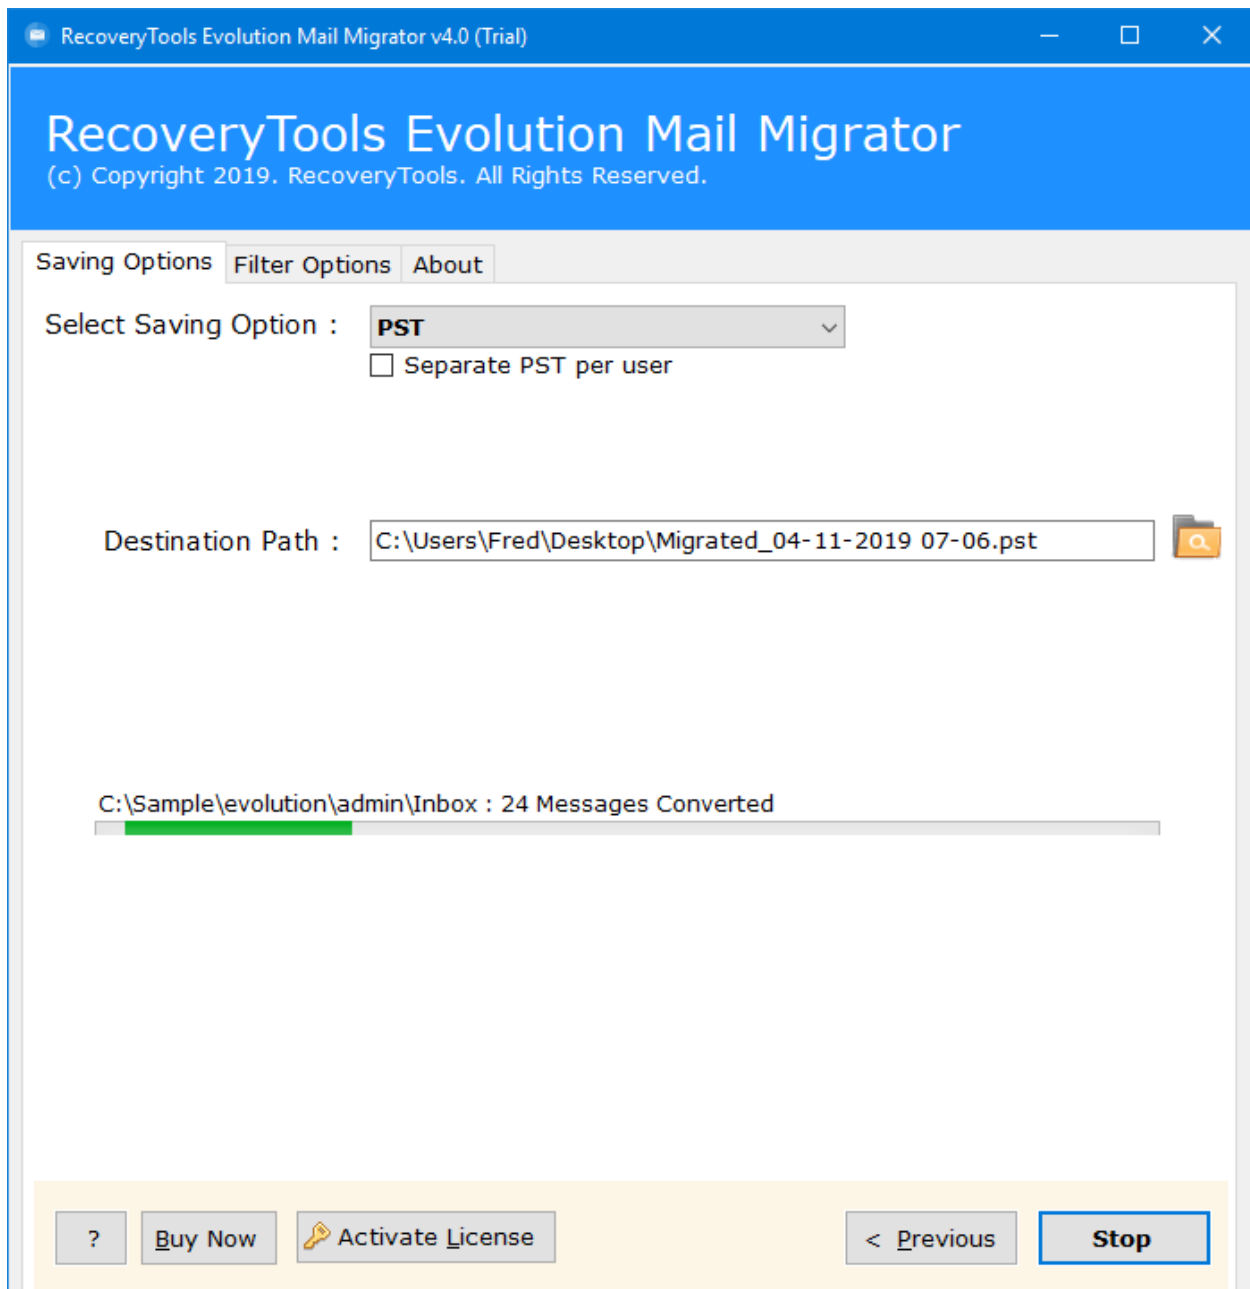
RecoveryTools Evolution Mail Migrator v4.0 (Trial)

RecoveryTools Evolution Mail Migrator
(c) Copyright 2019. RecoveryTools. All Rights Reserved.

Saving Options | Filter Options | About

Select Saving Option : PST

Separate PST per user

Destination Path : C:\Users\Fred\Desktop\Migrated_04-11-2019 07-06.pst

C:\Sample\evolution\admin\Inbox : 24 Messages Converted

? | Buy Now | Activate License | < Previous | Stop